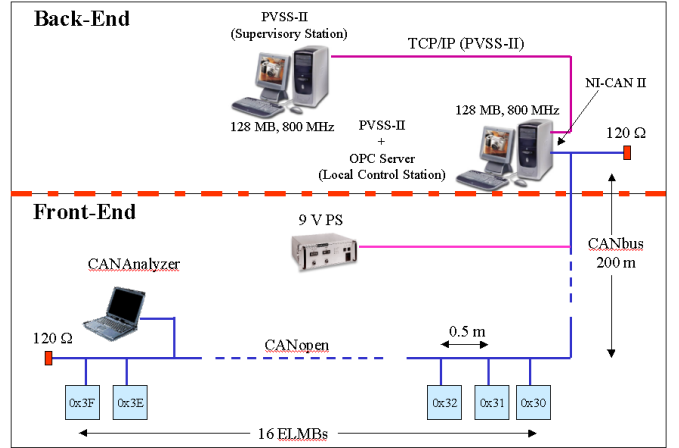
Back-End

PVSS-II
(Supervisory Station)

TCP/IP (PVSS-II)

NI-CAN II

128 MB, 800 MHz

128 MB, 800 MHz

PVSS-II
+
OPC Server
(Local Control Station)

120 Ω

Front-End

9 V PS

CANbus
200 m

CANAnalyzer

120 Ω

CANopen

0.5 m

0x3F

0x3E

0x32

0x31

0x30

16 ELMBs